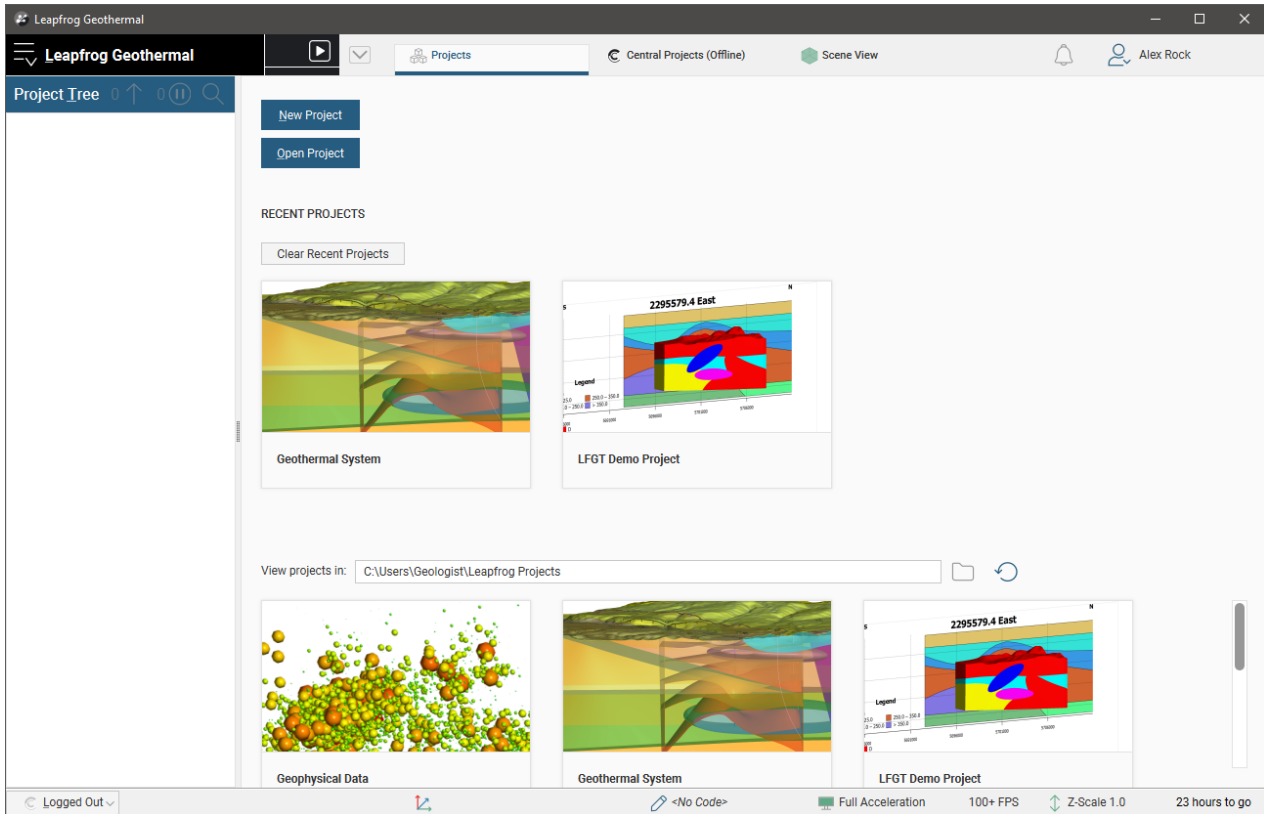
Leapfrog Geothermal

Leapfrog Geothermal

Projects

Central Projects (Offline)

Scene View

Alex Rock

Project Tree 0 0

New Project

Open Project

RECENT PROJECTS

Clear Recent Projects

2295579.4 East

Legend

Geothermal System

LFGT Demo Project

View projects in: C:\Users\Geologist\Leapfrog Projects

2295579.4 East

Legend

Geophysical Data

Geothermal System

LFGT Demo Project

Logged Out

<No Code>

Full Acceleration

100+ FPS

Z-Scale 1.0

23 hours to go